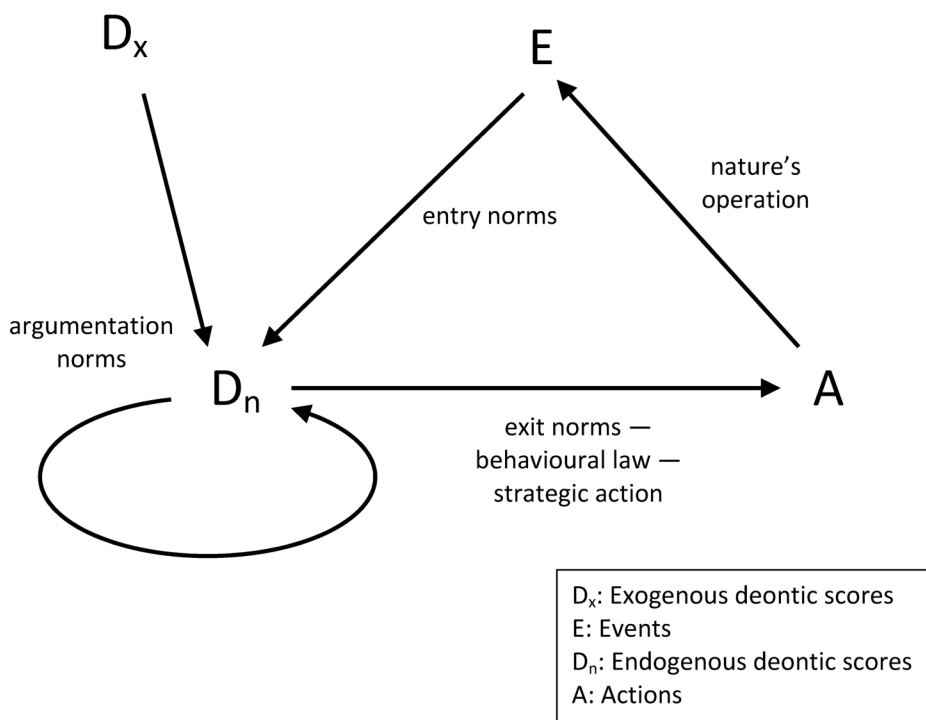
$D_x$

E

nature's operation

entry norms

argumentation norms

$D_n$

A

exit norms — behavioural law — strategic action

$D_x$: Exogenous deontic scores
E: Events
$D_n$: Endogenous deontic scores
A: Actions